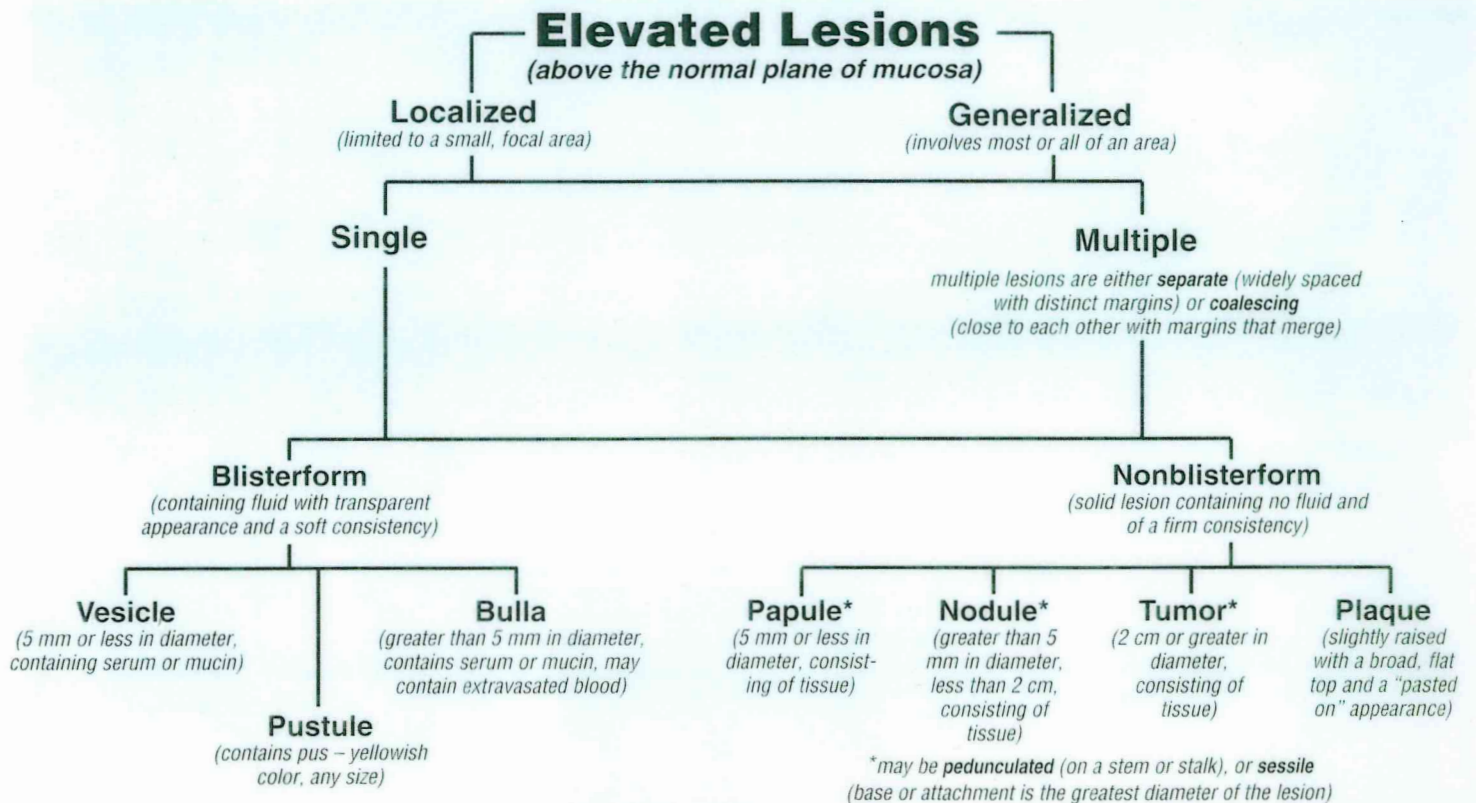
Elevated Lesions
(above the normal plane of mucosa)

Localized
(limited to a small, focal area)

Generalized
(involves most or all of an area)

Single

Multiple
multiple lesions are either separate (widely spaced with distinct margins) or coalescing (close to each other with margins that merge)

Blisterform
(containing fluid with transparent appearance and a soft consistency)

Nonblisterform
(solid lesion containing no fluid and of a firm consistency)

Vesicle
(5 mm or less in diameter, containing serum or mucin)

Pustule
(contains pus – yellowish color, any size)

Bulla
(greater than 5 mm in diameter, contains serum or mucin, may contain extravasated blood)

Papule*
(5 mm or less in diameter, consisting of tissue)

Nodule*
(greater than 5 mm in diameter, less than 2 cm, consisting of tissue)

Tumor*
(2 cm or greater in diameter, consisting of tissue)

Plaque
(slightly raised with a broad, flat top and a "pasted on" appearance)

*may be pedunculated (on a stem or stalk), or sessile (base or attachment is the greatest diameter of the lesion)